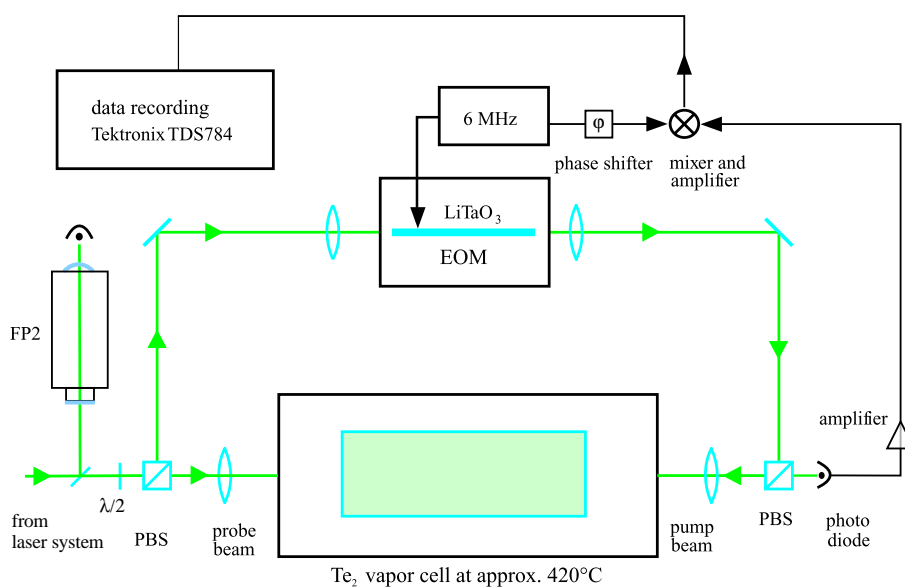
data recording
Tektronix TDS784

6 MHz

φ

phase shifter

mixer and amplifier

$LiTaO_3$

EOM

FP2

amplifier

from laser system

λ/2

PBS

probe beam

pump beam

PBS

photo diode

$Te_2$ vapor cell at approx. 420°C